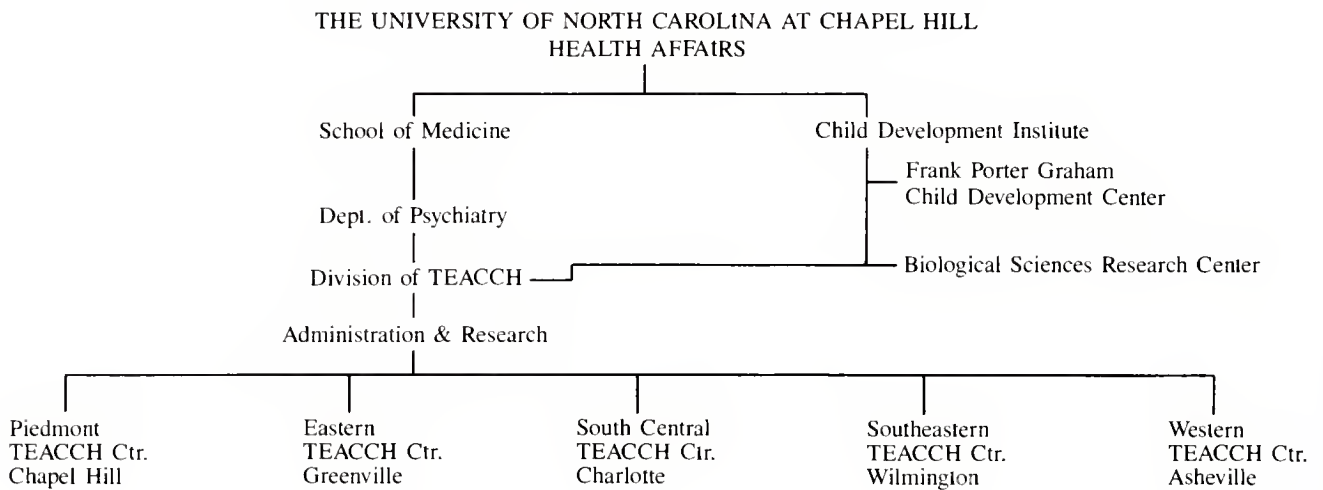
THE UNIVERSITY OF NORTH CAROLlNA AT CHAPEL HILL
HEALTH AFFAIRS

School of Medicine

Child Development Institute

Frank Porter Graham
Child Development Center

Dept. of Psychiatry

Division of TEACCH

Biological Sciences Research Center

Administration & Research

Piedmont
TEACCH Ctr.
Chapel Hill

Eastern
TEACCH Ctr.
Greenville

South Central
TEACCH Ctr.
Charlotte

Southeastern
TEACCH Ctr.
Wilmington

Western
TEACCH Ctr.
Asheville